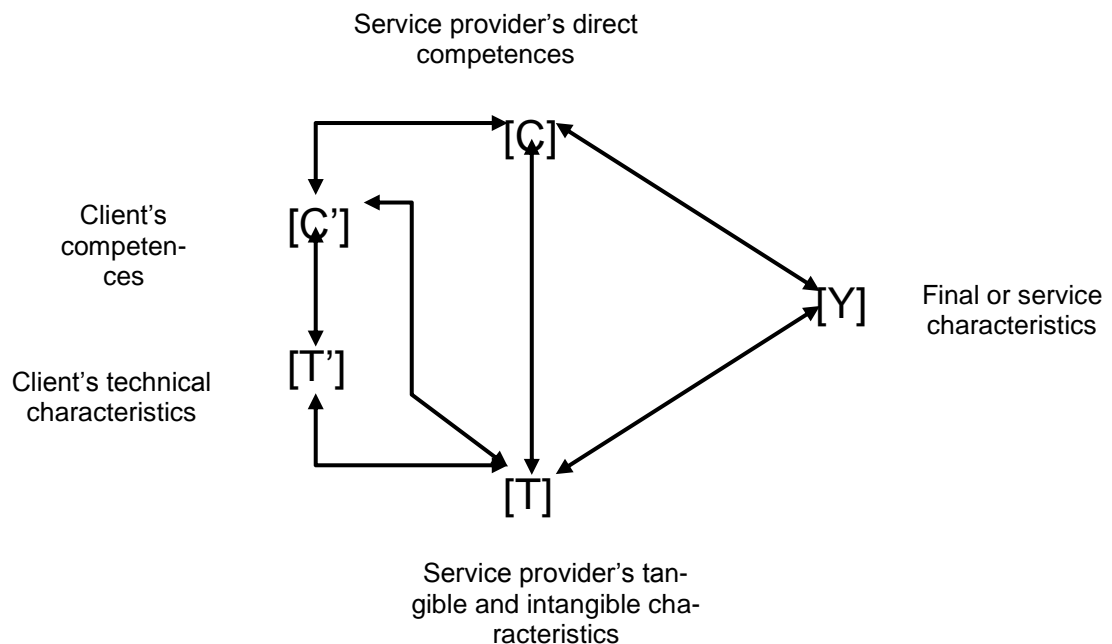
Service provider's direct competences

[C]

Client's competences

[C']

[Y]

Final or service characteristics

[T']

Client's technical characteristics

[T]

Service provider's tangible and intangible characteristics